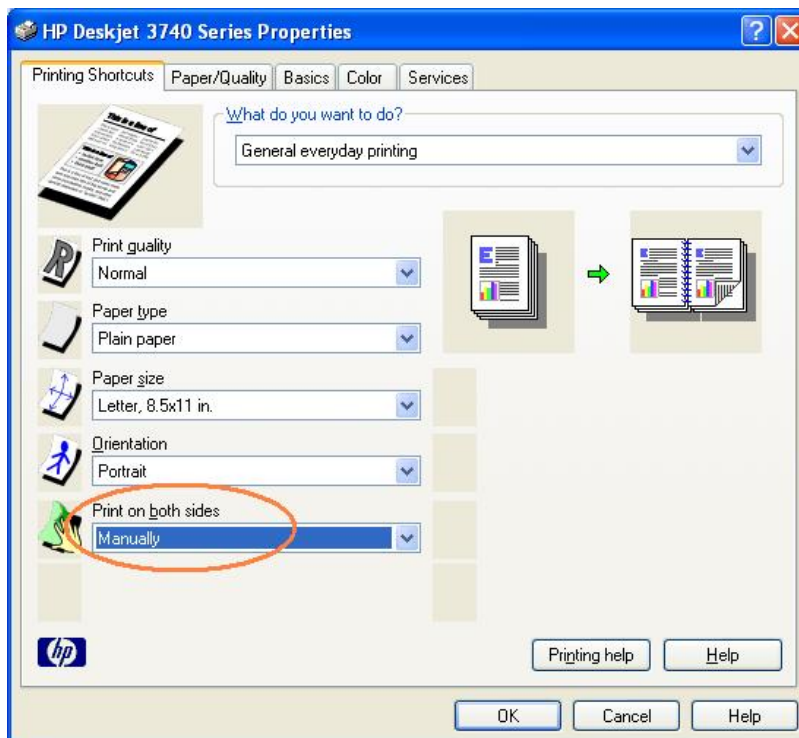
HP Deskjet 3740 Series Properties

Printing Shortcuts | Paper/Quality | Basics | Color | Services

What do you want to do?

General everyday printing

Print quality

Normal

Paper type

Plain paper

Paper size

Letter, 8.5x11 in.

Orientation

Portrait

Print on both sides

Manually

hp

Printing help

Help

OK

Cancel

Help